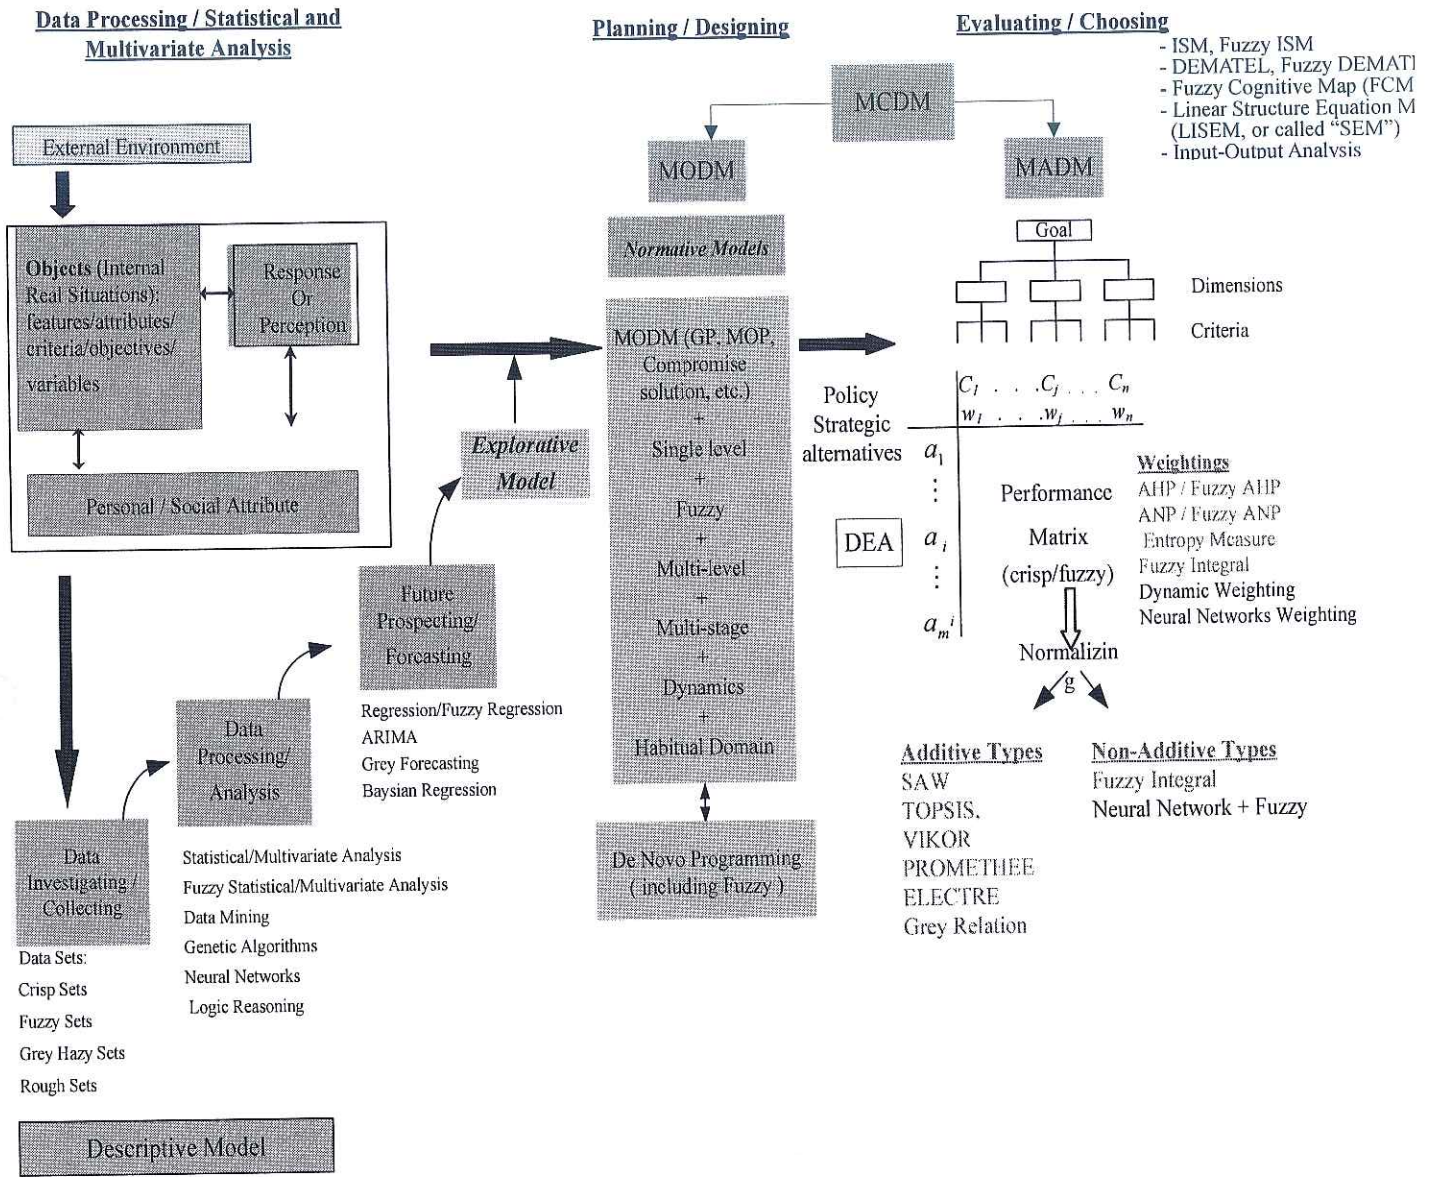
Data Processing / Statistical and Multivariate Analysis

Planning / Designing

Evaluating / Choosing

- ISM, Fuzzy ISM
- DEMATEL, Fuzzy DEMATI
- Fuzzy Cognitive Map (FCM
- Linear Structure Equation M (LISEM, or called "SEM")
- Input-Output Analysis

MCDM

MODM

MADM

External Environment

Objects (Internal Real Situations): features/attributes/ criteria/objectives/ variables

Response Or Perception

Personal / Social Attribute

Normative Models

MODM (GP, MOP, Compromise solution, etc.)
+
Single level
+
Fuzzy
+
Multi-level
+
Multi-stage
+
Dynamics
+
Habitual Domain

Goal

Dimensions

Criteria

Policy Strategic alternatives

$C_1 \; . \; . \; . C_j \; . \; . \; . \; C_n$
$w_1 \; . \; . \; . w_j \; . \; . \; . \; w_n$

$a_1$
$\vdots$
$a_i$
$\vdots$
$a_m{}^i$

Performance Matrix (crisp/fuzzy)

DEA

Weightings
AHP / Fuzzy AHP
ANP / Fuzzy ANP
Entropy Measure
Fuzzy Integral
Dynamic Weighting
Neural Networks Weighting

Explorative Model

Future Prospecting/ Forcasting

Regression/Fuzzy Regression
ARIMA
Grey Forecasting
Baysian Regression

Data Processing/ Analysis

Normalizin g

Additive Types
SAW
TOPSIS.
VIKOR
PROMETHEE
ELECTRE
Grey Relation

Non-Additive Types
Fuzzy Integral
Neural Network + Fuzzy

Data Investigating / Collecting

Statistical/Multivariate Analysis
Fuzzy Statistical/Multivariate Analysis
Data Mining
Genetic Algorithms
Neural Networks
Logic Reasoning

De Novo Programming (including Fuzzy)

Data Sets:
Crisp Sets
Fuzzy Sets
Grey Hazy Sets
Rough Sets

Descriptive Model